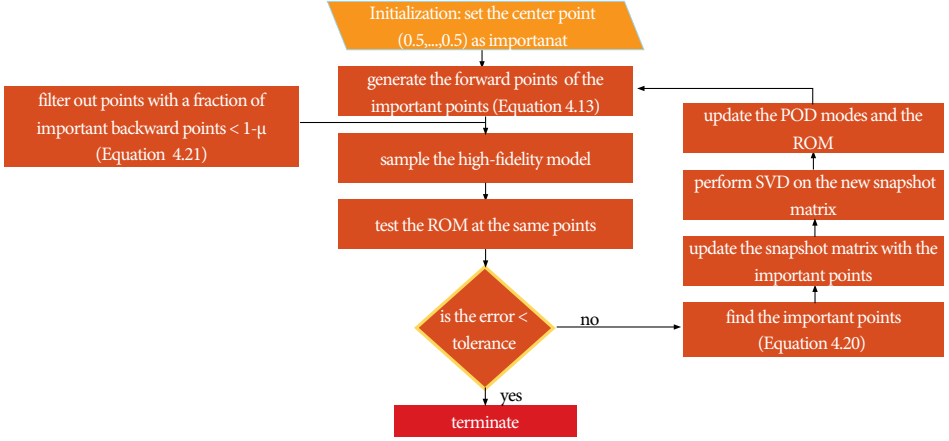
Initialization: set the center point (0.5,...,0.5) as importanat

generate the forward points of the important points (Equation 4.13)

filter out points with a fraction of important backward points < 1-μ (Equation 4.21)

sample the high-fidelity model

test the ROM at the same points

is the error < tolerance

no

yes

terminate

find the important points (Equation 4.20)

update the snapshot matrix with the important points

perform SVD on the new snapshot matrix

update the POD modes and the ROM